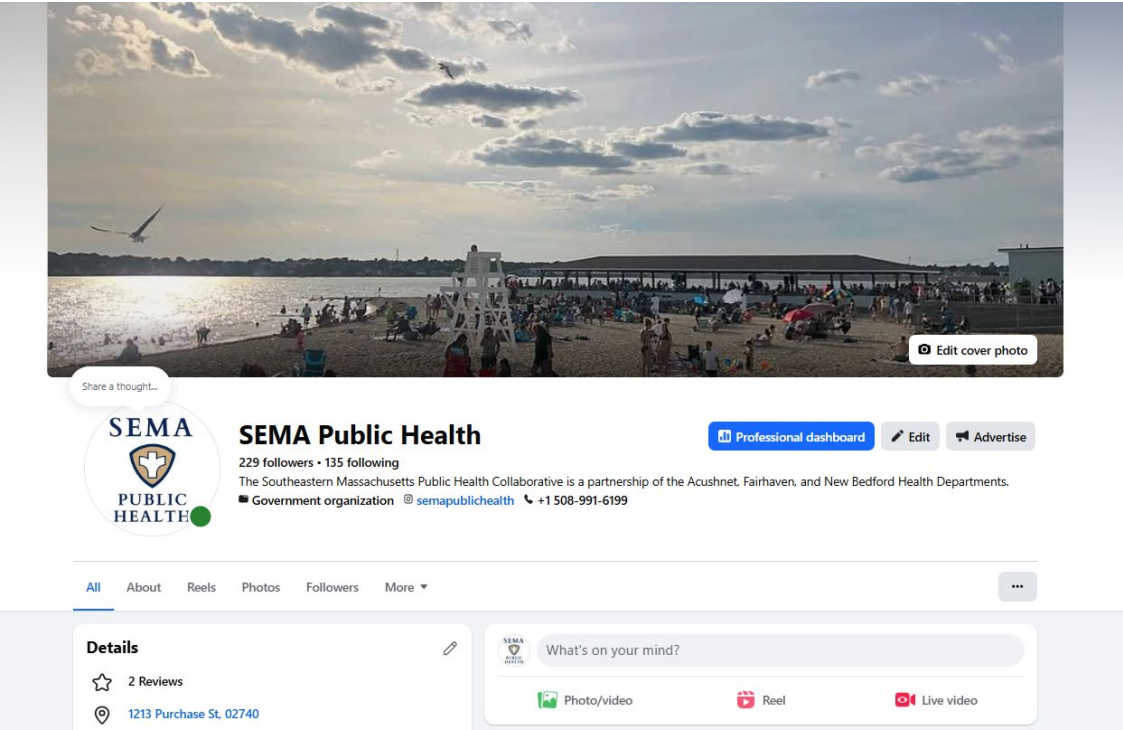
Edit cover photo

Share a thought...

SEMA
PUBLIC
HEALTH

SEMA Public Health

229 followers • 135 following

The Southeastern Massachusetts Public Health Collaborative is a partnership of the Acushnet, Fairhaven, and New Bedford Health Departments.

Government organization semapublichealth +1 508-991-6199

Professional dashboard Edit Advertise

All About Reels Photos Followers More ▾

...

Details

2 Reviews

1213 Purchase St, 02740

SEMA PUBLIC HEALTH

What's on your mind?

Photo/video Reel Live video